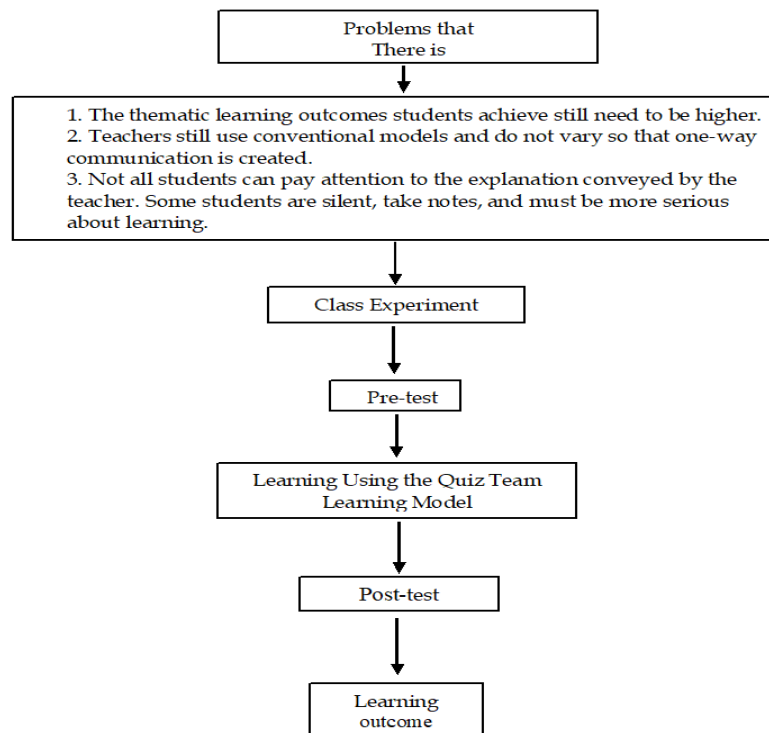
Problems that There is

1. The thematic learning outcomes students achieve still need to be higher.
2. Teachers still use conventional models and do not vary so that one-way communication is created.
3. Not all students can pay attention to the explanation conveyed by the teacher. Some students are silent, take notes, and must be more serious about learning.

Class Experiment

Pre-test

Learning Using the Quiz Team Learning Model

Post-test

Learning outcome